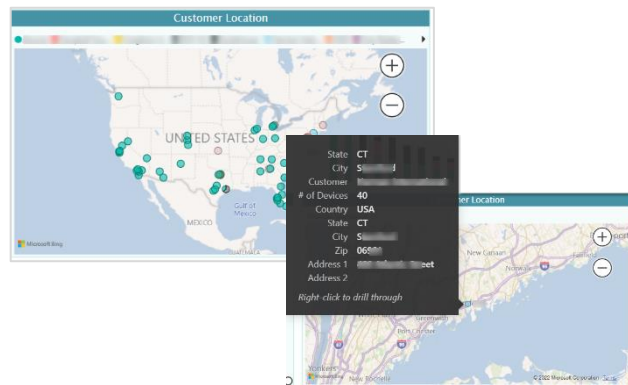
Customer Location

UNITED STATES

Gulf of Mexico

MEXICO

Microsoft Bing

State CT
City S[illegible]
Customer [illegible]
# of Devices 40
Country USA
State CT
City S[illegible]
Zip 06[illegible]
Address 1 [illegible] Street
Address 2

Right-click to drill through

Customer Location

New Canaan

Norwalk

Yonkers

New Rochelle

Microsoft Bing

© 2022 Microsoft Corporation Terms